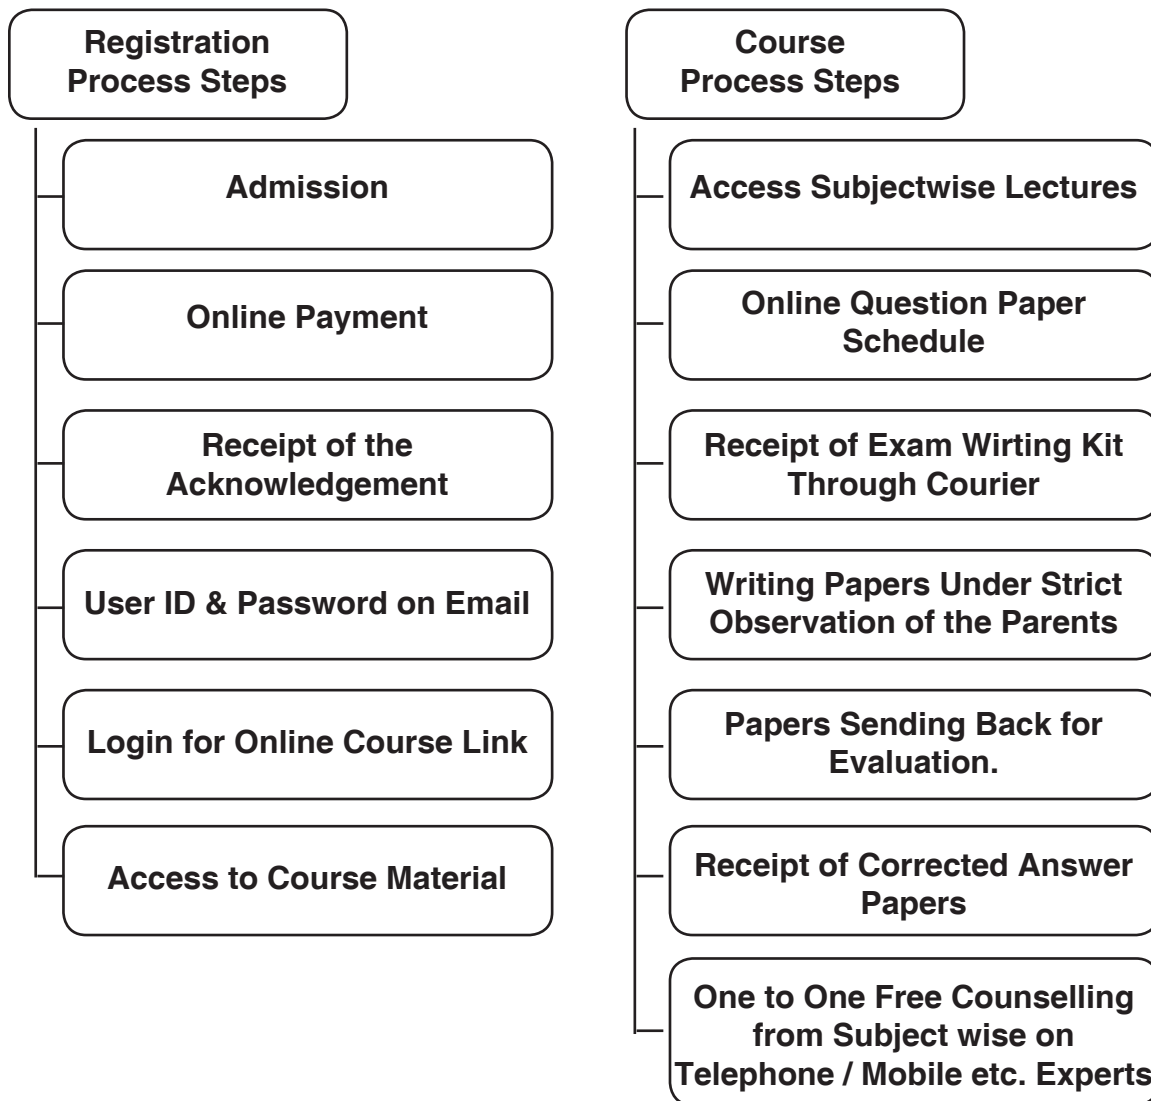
Registration Process Steps

Admission

Online Payment

Receipt of the Acknowledgement

User ID & Password on Email

Login for Online Course Link

Access to Course Material

Course Process Steps

Access Subjectwise Lectures

Online Question Paper Schedule

Receipt of Exam Wirting Kit Through Courier

Writing Papers Under Strict Observation of the Parents

Papers Sending Back for Evaluation.

Receipt of Corrected Answer Papers

One to One Free Counselling from Subject wise on Telephone / Mobile etc. Experts